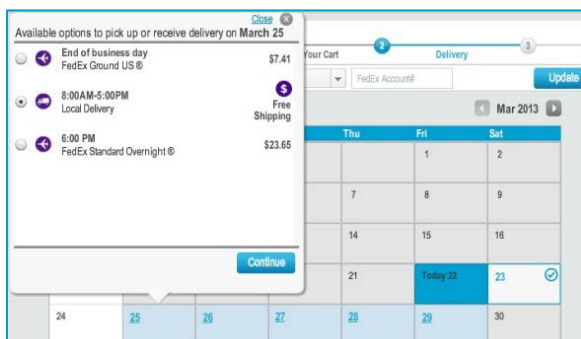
Close

Available options to pick up or receive delivery on **March 25**

End of business day
FedEx Ground US ®
$7.41

8:00AM-5:00PM
Local Delivery
Free Shipping

6:00 PM
FedEx Standard Overnight ®
$23.65

Continue

Your Cart
2
Delivery
3

FedEx Account#
Update

Mar 2013

| Thu | Fri | Sat |
|---|---|---|
| | 1 | 2 |
| 7 | 8 | 9 |
| 14 | 15 | 16 |
| 21 | Today 22 | 23 |
| 28 | 29 | 30 |

24 25 26 27